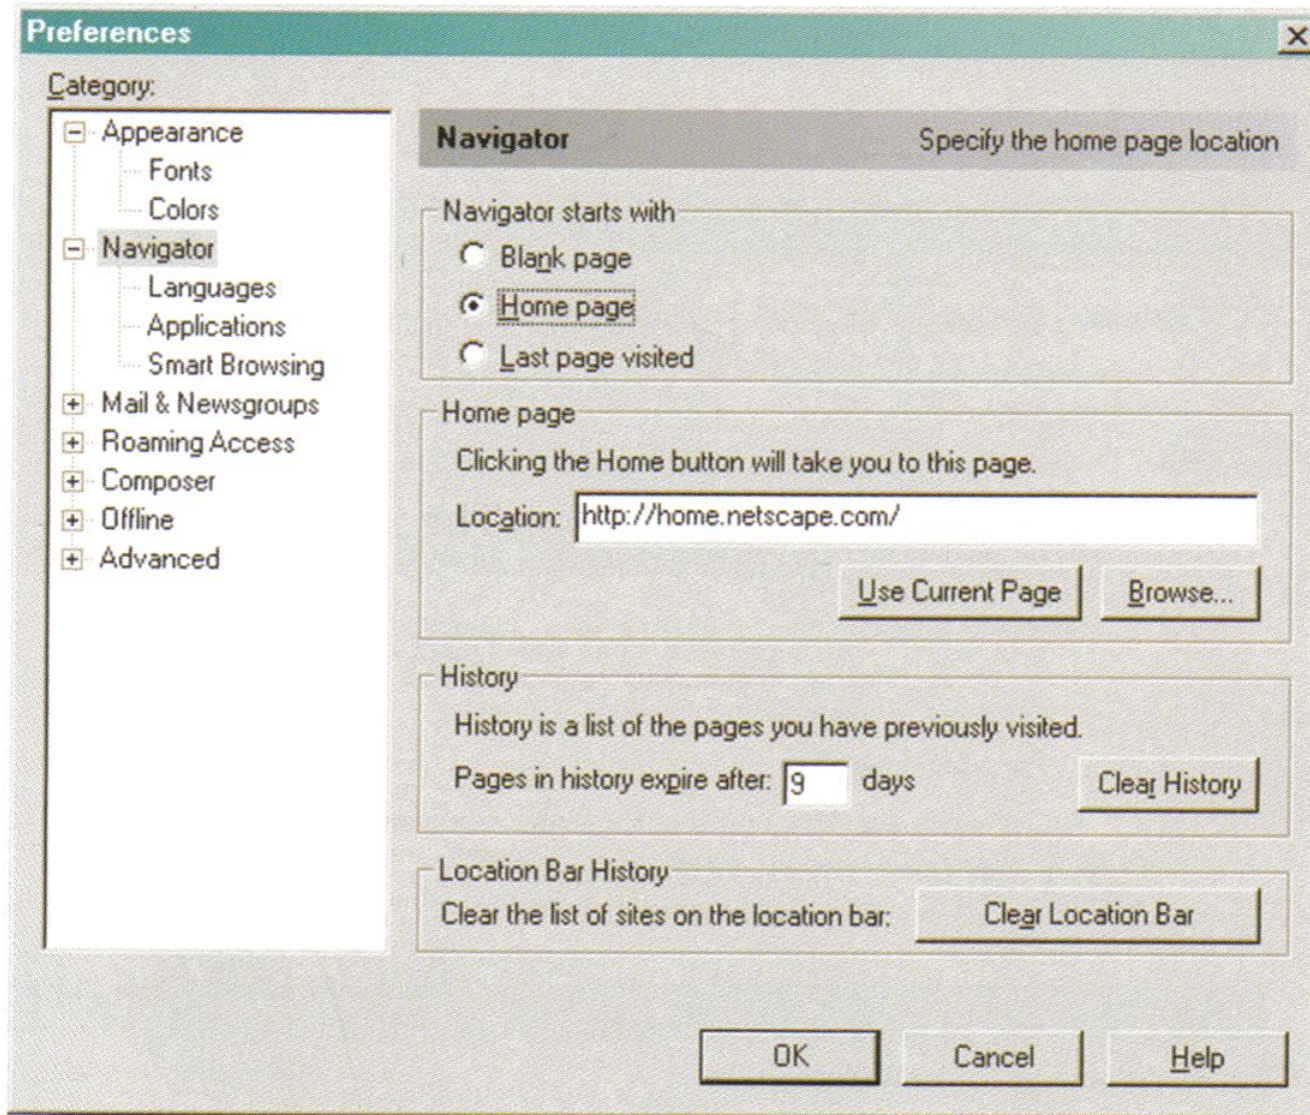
Preferences

Category:

Appearance
Fonts
Colors
Navigator
Languages
Applications
Smart Browsing
Mail & Newsgroups
Roaming Access
Composer
Offline
Advanced

Navigator

Specify the home page location

Navigator starts with
Blank page
Home page
Last page visited

Home page
Clicking the Home button will take you to this page.
Location: http://home.netscape.com/
Use Current Page
Browse...

History
History is a list of the pages you have previously visited.
Pages in history expire after: 9 days
Clear History

Location Bar History
Clear the list of sites on the location bar:
Clear Location Bar

OK
Cancel
Help